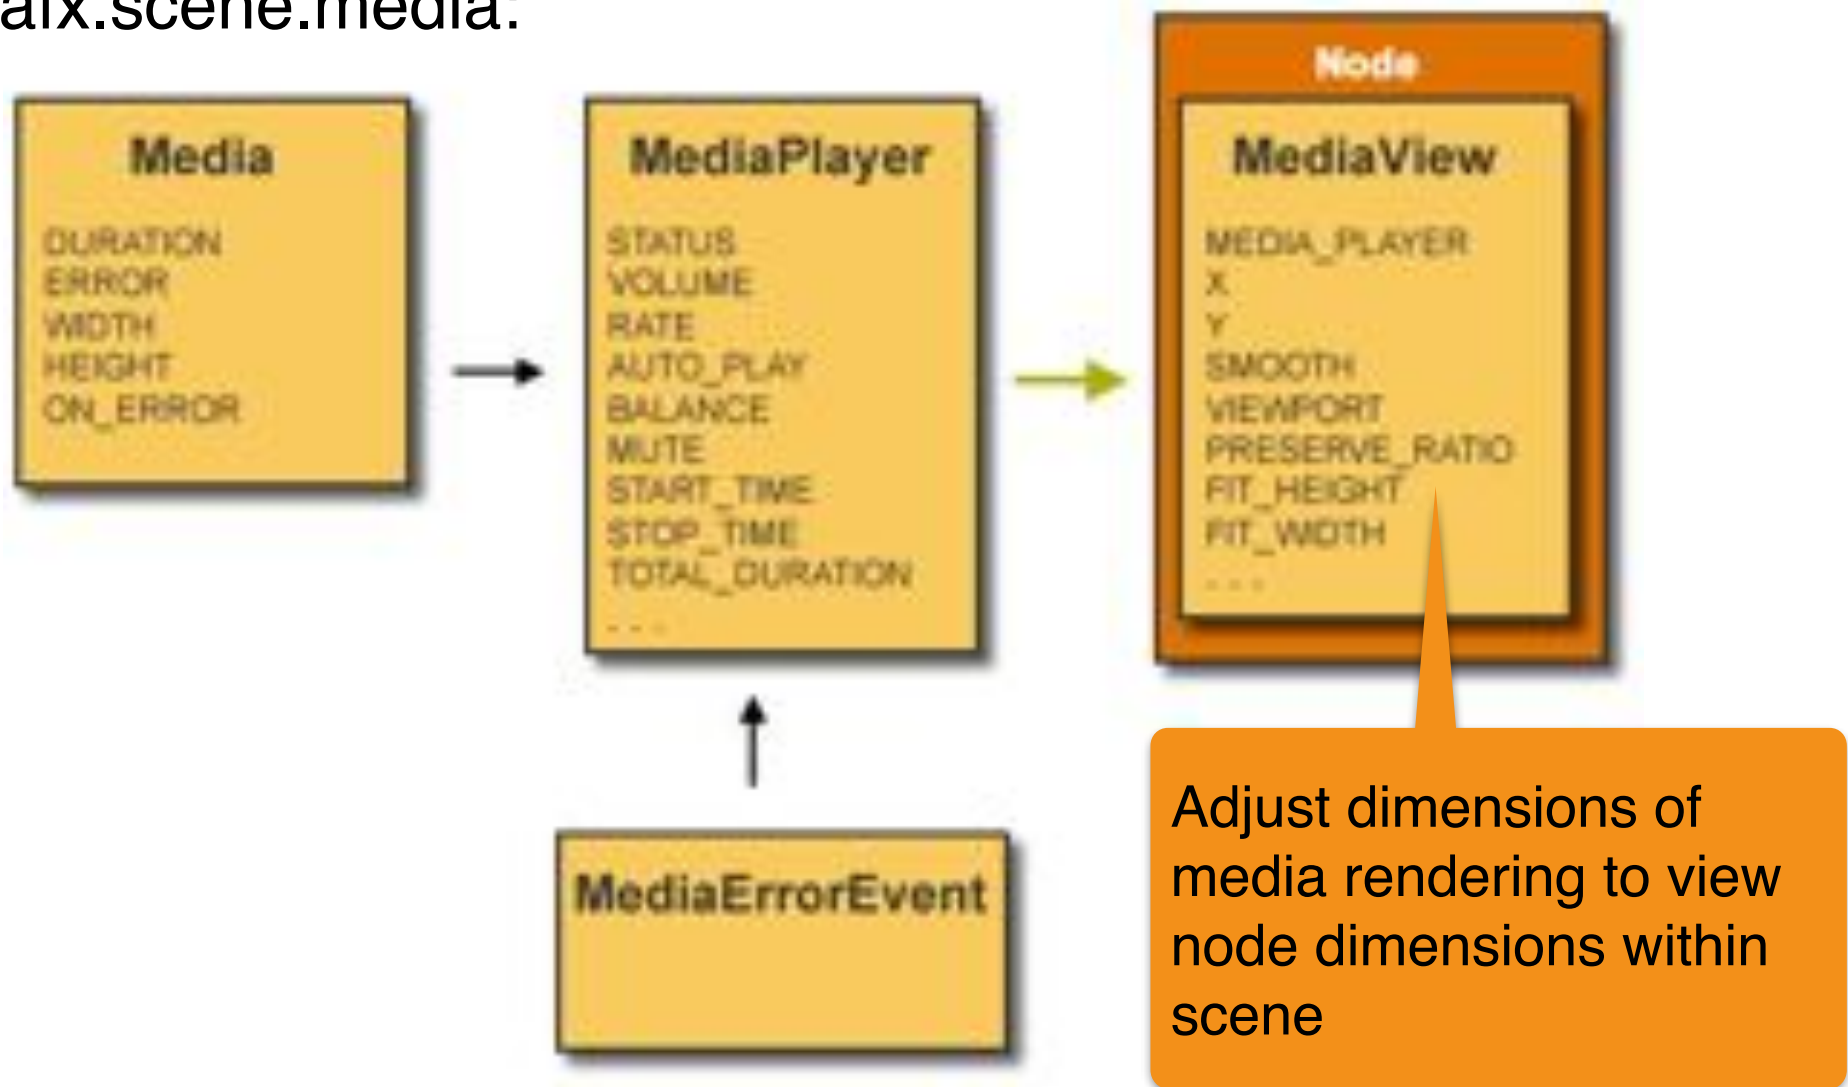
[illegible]afx.scene.media:

Media

DURATION
ERROR
WIDTH
HEIGHT
ON_ERROR

MediaPlayer

STATUS
VOLUME
RATE
AUTO_PLAY
BALANCE
MUTE
START_TIME
STOP_TIME
TOTAL_DURATION
. . .

Node

MediaView

MEDIA_PLAYER
X
Y
SMOOTH
VIEWPORT
PRESERVE_RATIO
FIT_HEIGHT
FIT_WIDTH
. . .

MediaErrorEvent

Adjust dimensions of media rendering to view node dimensions within scene